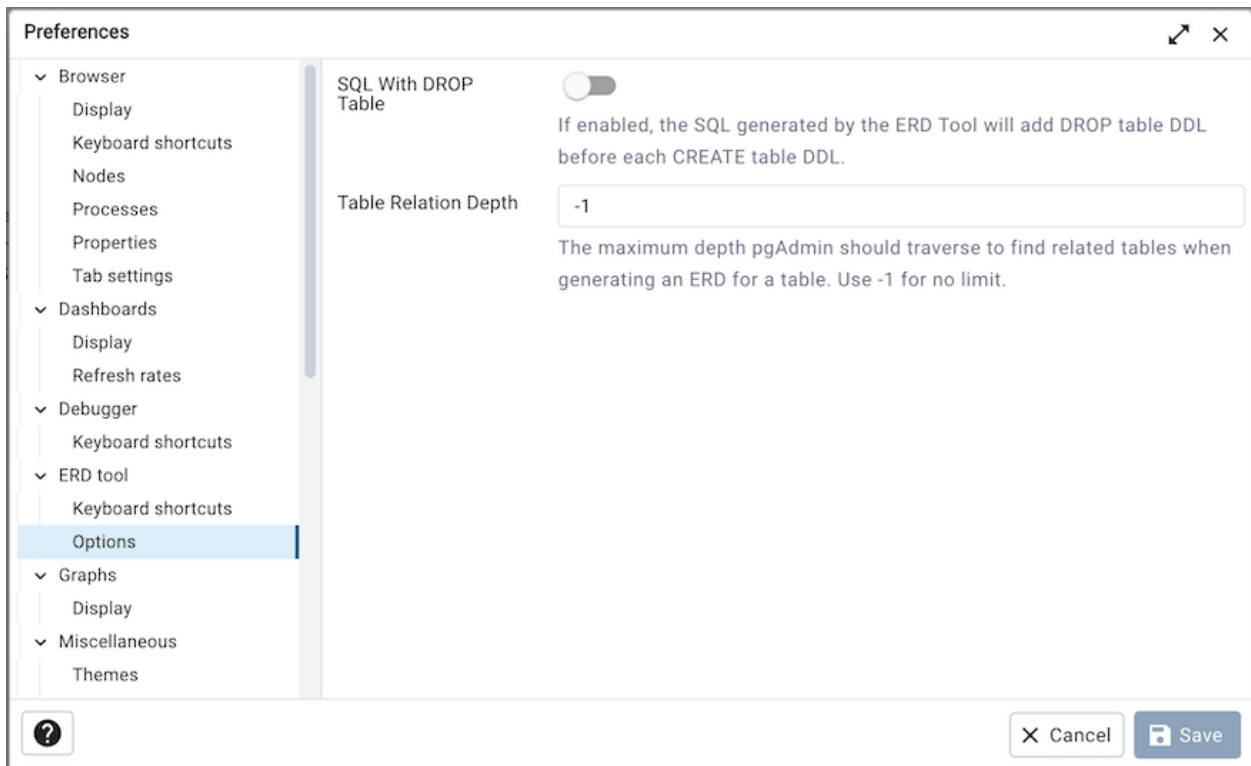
Preferences

Browser
Display
Keyboard shortcuts
Nodes
Processes
Properties
Tab settings
Dashboards
Display
Refresh rates
Debugger
Keyboard shortcuts
ERD tool
Keyboard shortcuts
Options
Graphs
Display
Miscellaneous
Themes

SQL With DROP Table

If enabled, the SQL generated by the ERD Tool will add DROP table DDL before each CREATE table DDL.

Table Relation Depth

-1

The maximum depth pgAdmin should traverse to find related tables when generating an ERD for a table. Use -1 for no limit.

?

Cancel

Save